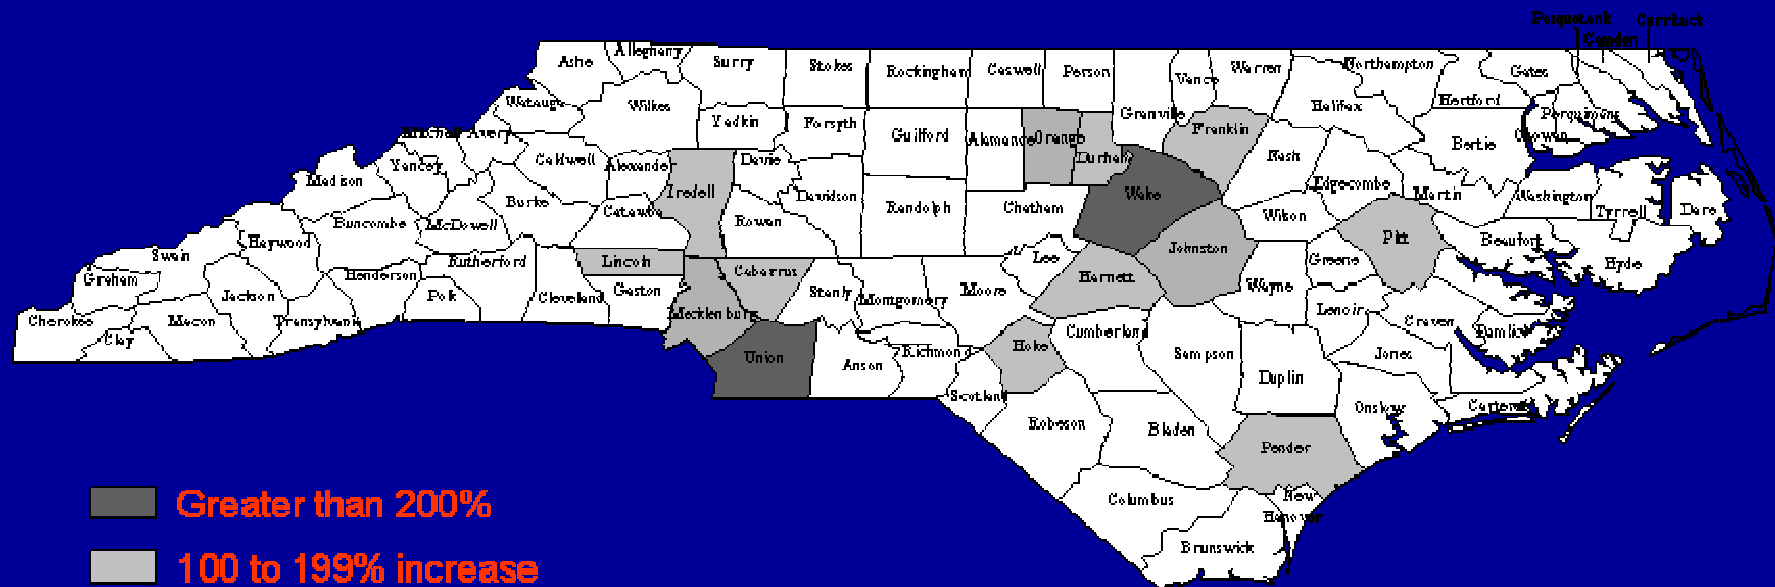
Pasquotank Currituck Camden
Ashe Alleghany Surry Stokes Rockingham Caswell Person Vance Warren Northampton Gates
Watauga Wilkes Granville Halifax Hertford Perquimans
Yadkin Forsyth Guilford Alamance Orange Durham Franklin Chowan
Mitchell Avery Bertie
Yancey Caldwell Alexander Davie Wake Nash
Madison Iredell Edgecombe Martin Washington
Burke Davidson Randolph Chatham Wilson Tyrrell Dare
Buncombe McDowell Catawba Rowan Pitt
Swain Haywood Lincoln Johnston Beaufort
Graham Rutherford Cabarrus Lee Greene Hyde
Henderson Harnett
Jackson Polk Cleveland Gaston Stanly Montgomery Moore Wayne
Cherokee Macon Transylvania Mecklenburg Cumberland Lenoir Craven
Clay Union Richmond Hoke Sampson Pamlico
Anson Jones
Scotland Duplin
Onslow Carteret
Robeson Bladen
Pender
New Hanover
Columbus
Brunswick

Greater than 200%
100 to 199% increase